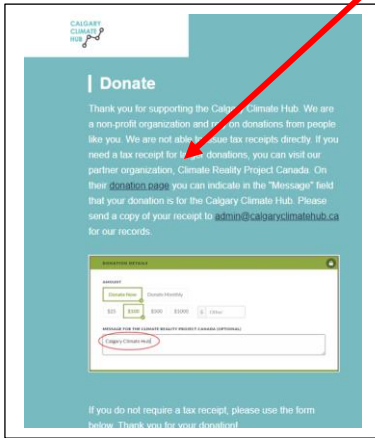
CALGARY CLIMATE HUB

Donate

Thank you for supporting the Calgary Climate Hub. We are a non-profit organization and r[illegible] on donations from people like you. We are not able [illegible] issue tax receipts directly. If you need a tax receipt for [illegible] donations, you can visit our partner organization, Climate Reality Project Canada. On their donation page you can indicate in the "Message" field that your donation is for the Calgary Climate Hub. Please send a copy of your receipt to admin@calgaryclimatehub.ca for our records.

DONATION DETAILS

AMOUNT

Donate Now Donate Monthly

$25 $100 $300 $1000 $ Other

MESSAGE FOR THE CLIMATE REALITY PROJECT CANADA (OPTIONAL)

Calgary Climate Hub

If you do not require a tax receipt, please use the form below. Thank you for your donation!